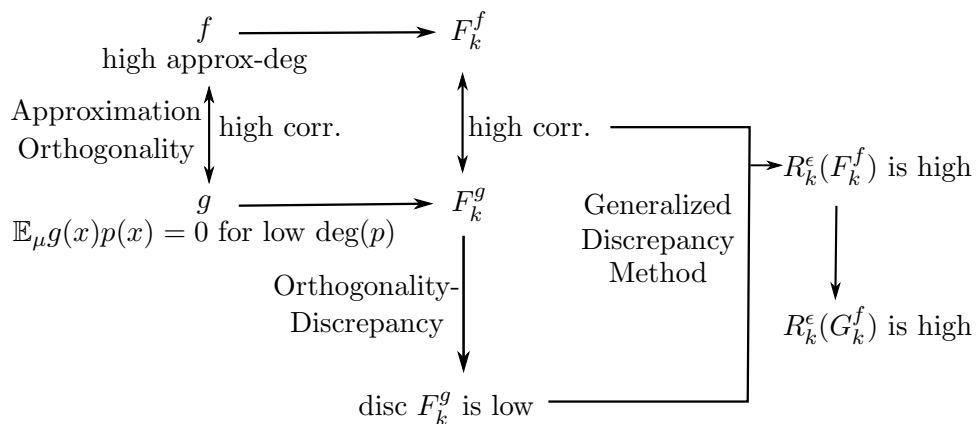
$f$
high approx-deg

$F_k^f$

Approximation
Orthogonality

high corr.

high corr.

$R_k^\epsilon(F_k^f)$ is high

$g$
$\mathbb{E}_\mu g(x)p(x) = 0$ for low $\deg(p)$

$F_k^g$

Generalized
Discrepancy
Method

Orthogonality-
Discrepancy

$R_k^\epsilon(G_k^f)$ is high

disc $F_k^g$ is low